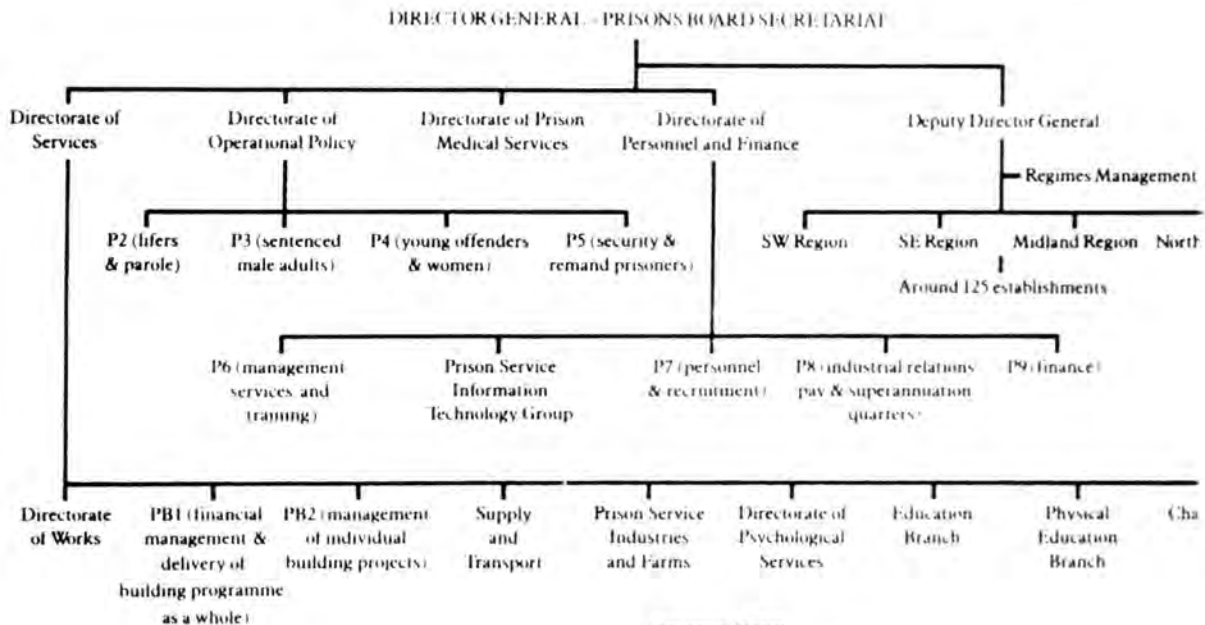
DIRECTOR GENERAL - PRISONS BOARD SECRETARIAT

Directorate of Services

Directorate of Operational Policy

Directorate of Prison Medical Services

Directorate of Personnel and Finance

Deputy Director General

Regimes Management

P2 (lifers & parole)

P3 (sentenced male adults)

P4 (young offenders & women)

P5 (security & remand prisoners)

SW Region

SE Region

Midland Region

North

Around 125 establishments

P6 (management services and training)

Prison Service Information Technology Group

P7 (personnel & recruitment)

P8 (industrial relations pay & superannuation quarters)

P9 (finance)

Directorate of Works

PB1 (financial management & delivery of building programme as a whole)

PB2 (management of individual building projects)

Supply and Transport

Prison Service Industries and Farms

Directorate of Psychological Services

Education Branch

Physical Education Branch

Cha